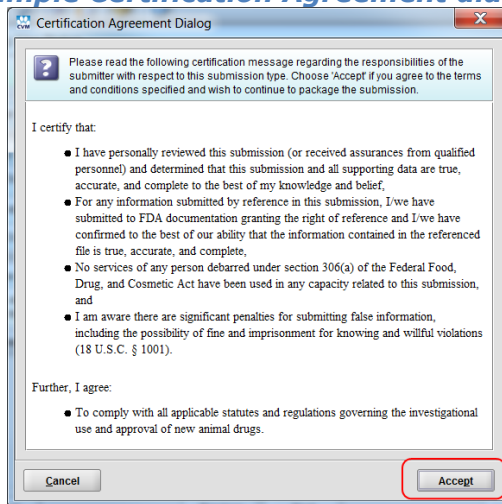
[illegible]mple Certification Agreement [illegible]

Certification Agreement Dialog

Please read the following certification message regarding the responsibilities of the submitter with respect to this submission type. Choose 'Accept' if you agree to the terms and conditions specified and wish to continue to package the submission.

I certify that:

- I have personally reviewed this submission (or received assurances from qualified personnel) and determined that this submission and all supporting data are true, accurate, and complete to the best of my knowledge and belief,
- For any information submitted by reference in this submission, I/we have submitted to FDA documentation granting the right of reference and I/we have confirmed to the best of our ability that the information contained in the referenced file is true, accurate, and complete,
- No services of any person debarred under section 306(a) of the Federal Food, Drug, and Cosmetic Act have been used in any capacity related to this submission, and
- I am aware there are significant penalties for submitting false information, including the possibility of fine and imprisonment for knowing and willful violations (18 U.S.C. § 1001).

Further, I agree:

- To comply with all applicable statutes and regulations governing the investigational use and approval of new animal drugs.

Cancel

Accept